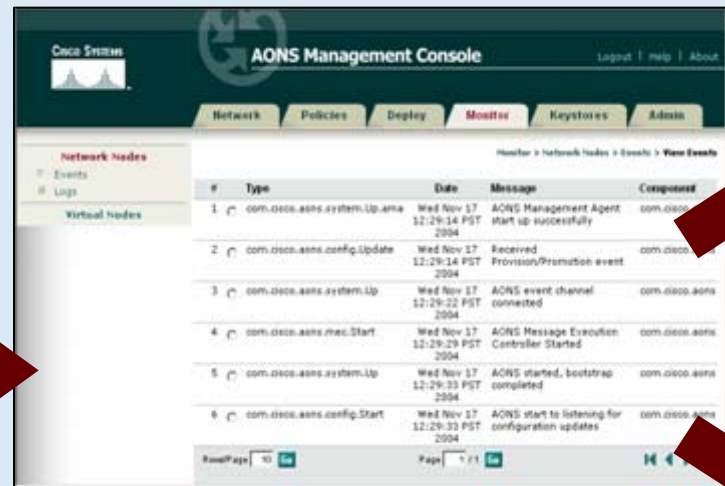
CISCO SYSTEMS

AONS Management Console

Logout | Help | About

Network | Policies | Deploy | Monitor | Keystores | Admin

Network Nodes
Events
Logs
Virtual Nodes

Monitor > Network Nodes > Events > View Events

| # | Type | Date | Message | Component |
|---|---|---|---|---|
| 1 | com.cisco.aons.system.Up.ama | Wed Nov 17 12:29:14 PST 2004 | AONS Management Agent start up successfully | com.cisco.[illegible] |
| 2 | com.cisco.aons.config.Update | Wed Nov 17 12:29:14 PST 2004 | Received Provision/Promotion event | com.cisco.a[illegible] |
| 3 | com.cisco.aons.system.Up | Wed Nov 17 12:29:22 PST 2004 | AONS event channel connected | com.cisco.aons |
| 4 | com.cisco.aons.mec.Start | Wed Nov 17 12:29:29 PST 2004 | AONS Message Execution Controller Started | com.cisco.aons |
| 5 | com.cisco.aons.system.Up | Wed Nov 17 12:29:33 PST 2004 | AONS started, bootstrap completed | com.cisco.aons |
| 6 | com.cisco.aons.config.Start | Wed Nov 17 12:29:33 PST 2004 | AONS start to listening for configuration updates | com.cisco.aons |

Rows/Page 10 Go
Page 1 /1 Go